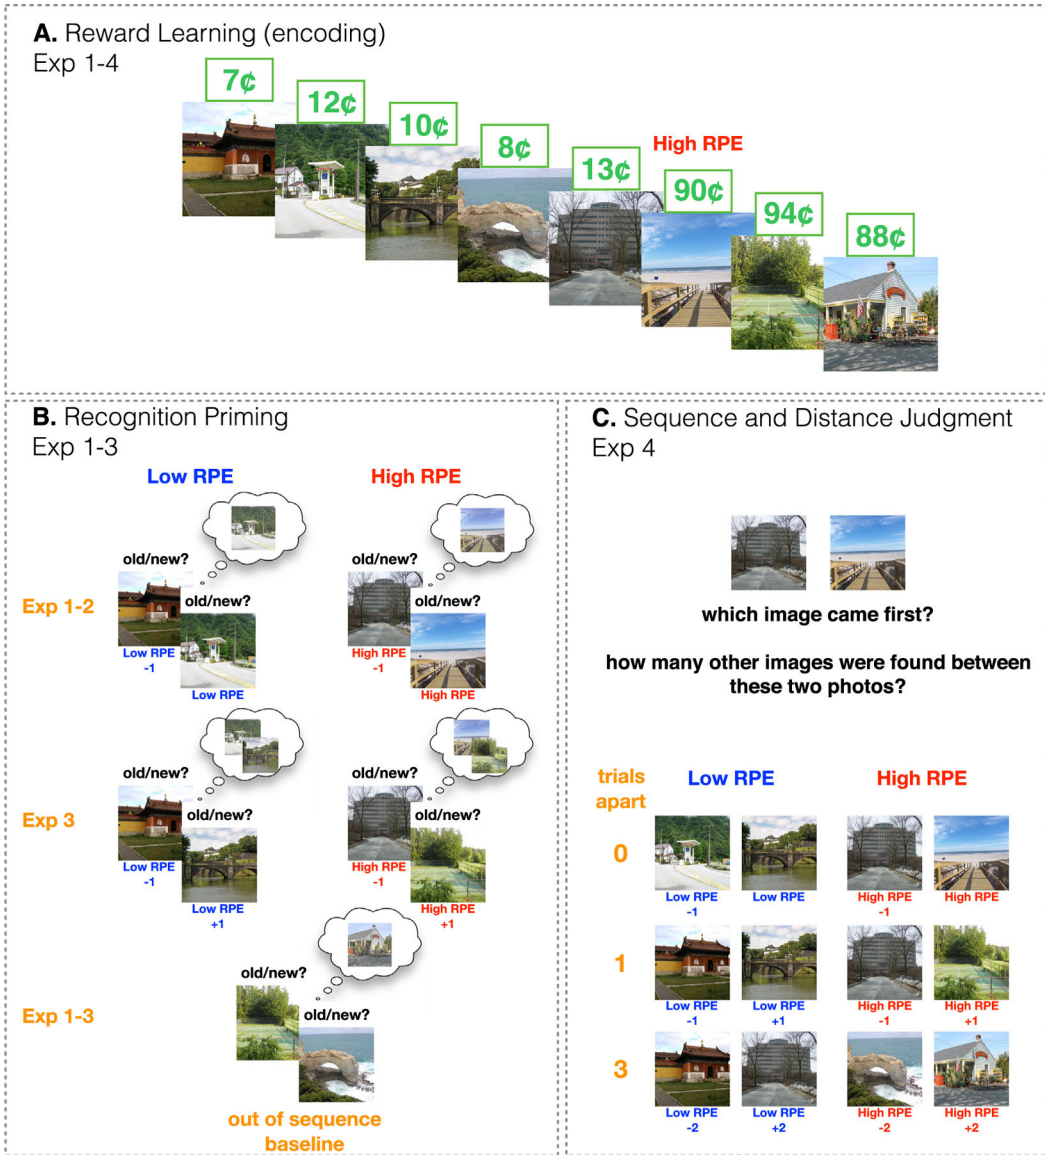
**A.** Reward Learning (encoding)
Exp 1-4

7¢
12¢
10¢
8¢
13¢
High RPE
90¢
94¢
88¢

**B.** Recognition Priming
Exp 1-3

Low RPE
High RPE

Exp 1-2
old/new?
old/new?
Low RPE -1
Low RPE
old/new?
old/new?
High RPE -1
High RPE

Exp 3
old/new?
old/new?
Low RPE -1
Low RPE +1
old/new?
old/new?
High RPE -1
High RPE +1

Exp 1-3
old/new?
old/new?
out of sequence baseline

**C.** Sequence and Distance Judgment
Exp 4

which image came first?

how many other images were found between these two photos?

trials apart
Low RPE
High RPE

0
Low RPE -1
Low RPE
High RPE -1
High RPE

1
Low RPE -1
Low RPE +1
High RPE -1
High RPE +1

3
Low RPE -2
Low RPE +2
High RPE -2
High RPE +2